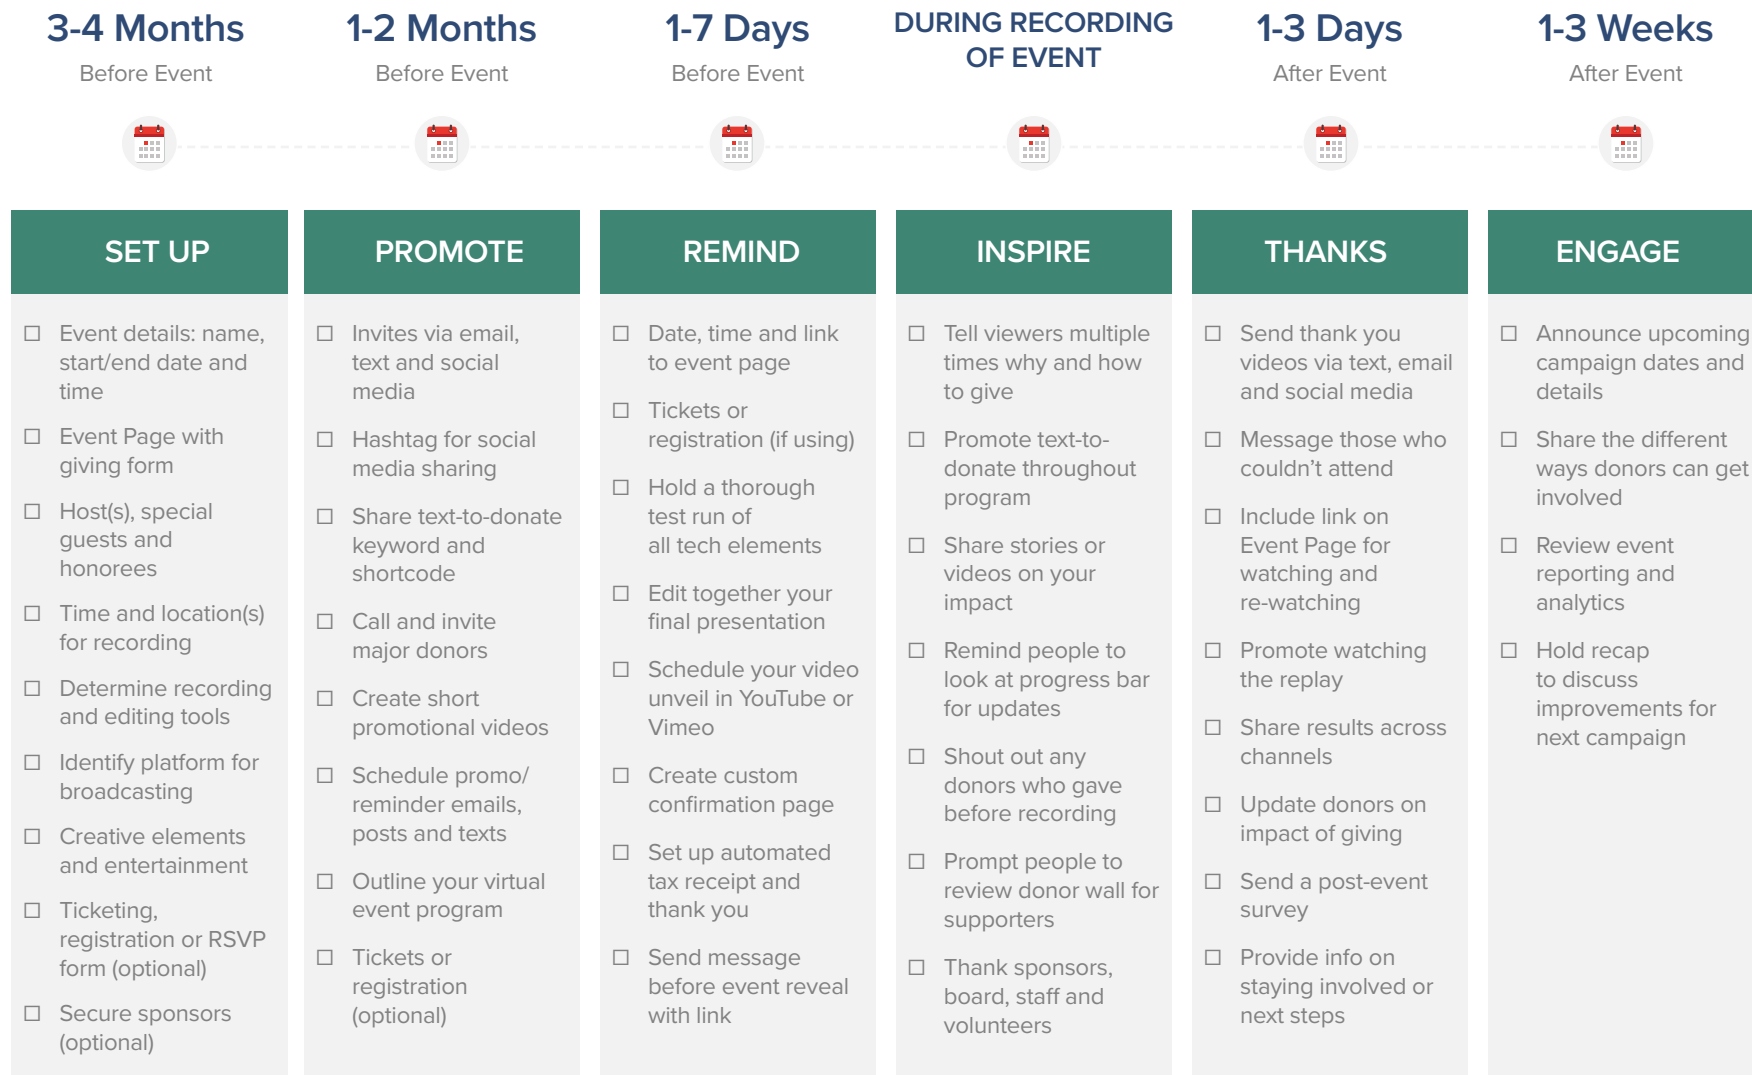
3-4 Months
Before Event

1-2 Months
Before Event

1-7 Days
Before Event

DURING RECORDING OF EVENT

1-3 Days
After Event

1-3 Weeks
After Event

SET UP

☐ Event details: name, start/end date and time
☐ Event Page with giving form
☐ Host(s), special guests and honorees
☐ Time and location(s) for recording
☐ Determine recording and editing tools
☐ Identify platform for broadcasting
☐ Creative elements and entertainment
☐ Ticketing, registration or RSVP form (optional)
☐ Secure sponsors (optional)

PROMOTE

☐ Invites via email, text and social media
☐ Hashtag for social media sharing
☐ Share text-to-donate keyword and shortcode
☐ Call and invite major donors
☐ Create short promotional videos
☐ Schedule promo/ reminder emails, posts and texts
☐ Outline your virtual event program
☐ Tickets or registration (optional)

REMIND

☐ Date, time and link to event page
☐ Tickets or registration (if using)
☐ Hold a thorough test run of all tech elements
☐ Edit together your final presentation
☐ Schedule your video unveil in YouTube or Vimeo
☐ Create custom confirmation page
☐ Set up automated tax receipt and thank you
☐ Send message before event reveal with link

INSPIRE

☐ Tell viewers multiple times why and how to give
☐ Promote text-to-donate throughout program
☐ Share stories or videos on your impact
☐ Remind people to look at progress bar for updates
☐ Shout out any donors who gave before recording
☐ Prompt people to review donor wall for supporters
☐ Thank sponsors, board, staff and volunteers

THANKS

☐ Send thank you videos via text, email and social media
☐ Message those who couldn't attend
☐ Include link on Event Page for watching and re-watching
☐ Promote watching the replay
☐ Share results across channels
☐ Update donors on impact of giving
☐ Send a post-event survey
☐ Provide info on staying involved or next steps

ENGAGE

☐ Announce upcoming campaign dates and details
☐ Share the different ways donors can get involved
☐ Review event reporting and analytics
☐ Hold recap to discuss improvements for next campaign